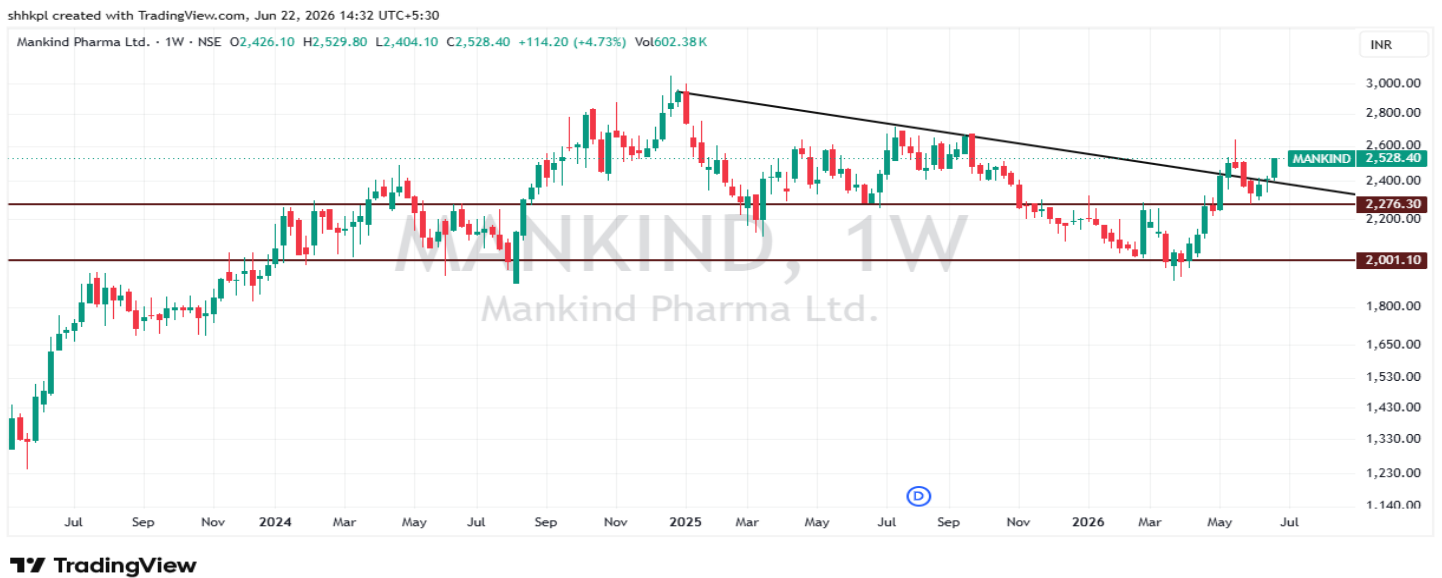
shhkpl created with TradingView.com, Jun 22, 2026 14:32 UTC+5:30

Mankind Pharma Ltd. · 1W · NSE O2,426.10 H2,529.80 L2,404.10 C2,528.40 +114.20 (+4.73%) Vol602.38 K

INR

MANKIND, 1W
Mankind Pharma Ltd.

3,000.00
2,800.00
2,600.00
MANKIND 2,528.40
2,400.00
2,276.30
2,200.00
2,001.10
1,800.00
1,650.00
1,530.00
1,430.00
1,330.00
1,230.00
1,140.00

D

Jul Sep Nov 2024 Mar May Jul Sep Nov 2025 Mar May Jul Sep Nov 2026 Mar May Jul

TradingView